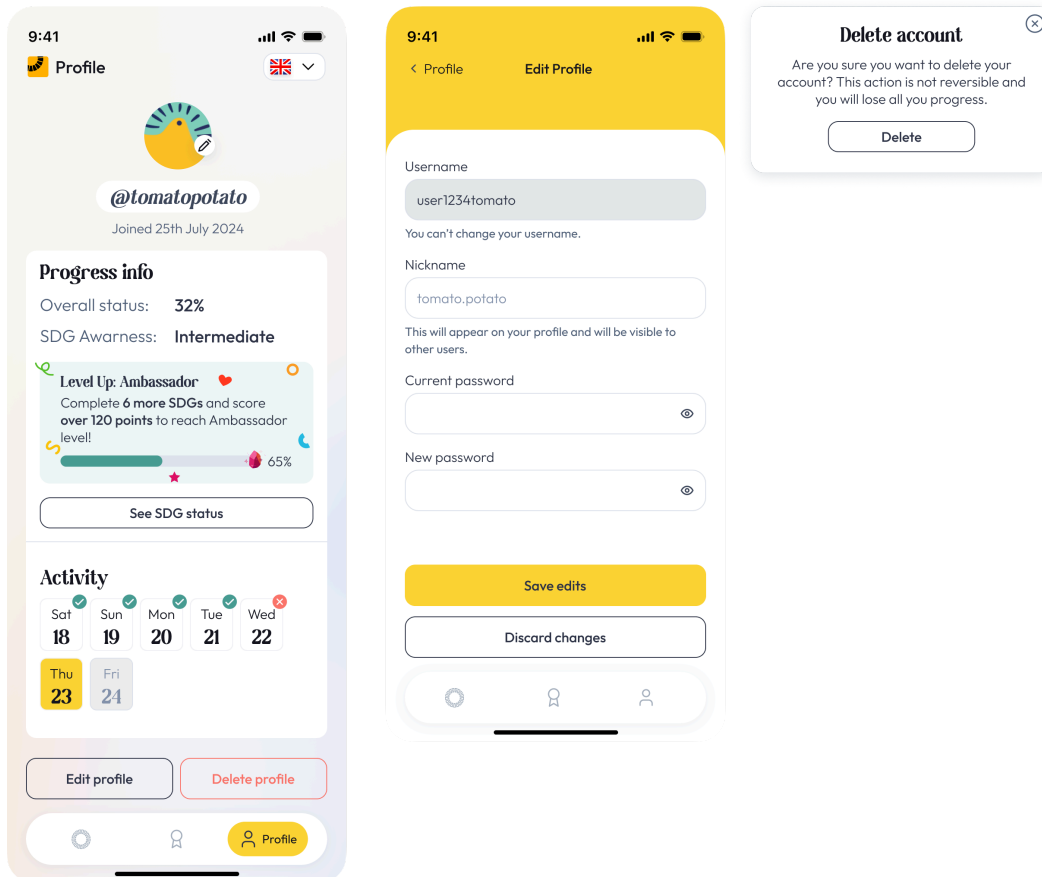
9:41

Profile

@tomatopotato

Joined 25th July 2024

Progress info

Overall status: 32%

SDG Awarness: Intermediate

Level Up: Ambassador

Complete **6 more SDGs** and score **over 120 points** to reach Ambassador level!

65%

See SDG status

Activity

| Sat 18 | Sun 19 | Mon 20 | Tue 21 | Wed 22 |
|---|---|---|---|---|
| Thu 23 | Fri 24 | | | |

Edit profile

Delete profile

Profile

9:41

< Profile

Edit Profile

Username

user1234tomato

You can't change your username.

Nickname

tomato.potato

This will appear on your profile and will be visible to other users.

Current password

New password

Save edits

Discard changes

Delete account

Are you sure you want to delete your account? This action is not reversible and you will lose all you progress.

Delete